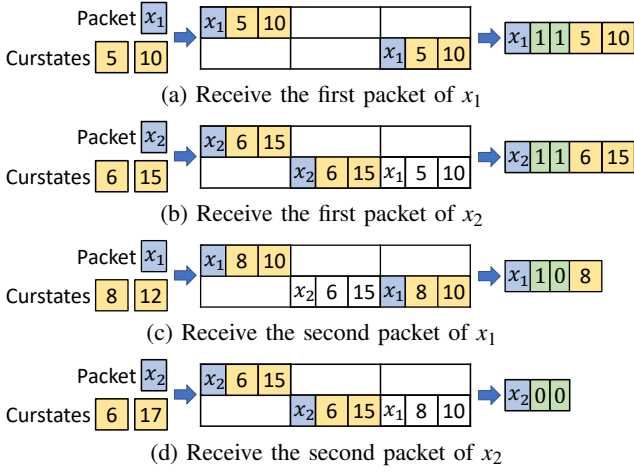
Packet $x_1$
Curstates 5 10

$x_1$ 5 10
$x_1$ 5 10

$x_1$ 1 1 5 10

(a) Receive the first packet of $x_1$

Packet $x_2$
Curstates 6 15

$x_2$ 6 15
$x_2$ 6 15 $x_1$ 5 10

$x_2$ 1 1 6 15

(b) Receive the first packet of $x_2$

Packet $x_1$
Curstates 8 12

$x_1$ 8 10
$x_2$ 6 15 $x_1$ 8 10

$x_1$ 1 0 8

(c) Receive the second packet of $x_1$

Packet $x_2$
Curstates 6 17

$x_2$ 6 15
$x_2$ 6 15 $x_1$ 8 10

$x_2$ 0 0

(d) Receive the second packet of $x_2$